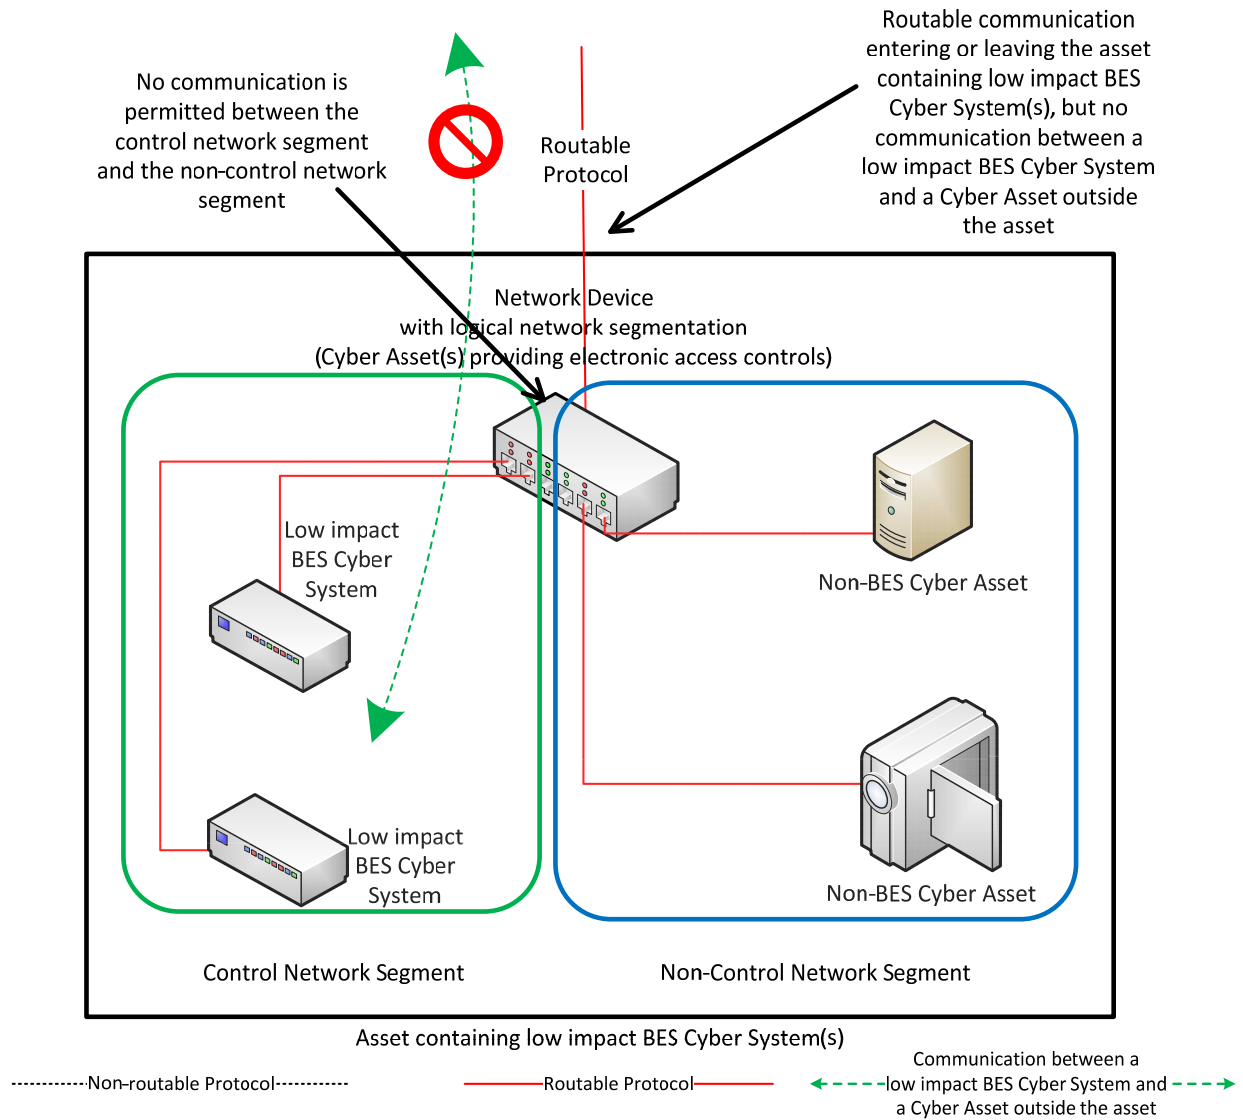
No communication is permitted between the control network segment and the non-control network segment

Routable Protocol

Routable communication entering or leaving the asset containing low impact BES Cyber System(s), but no communication between a low impact BES Cyber System and a Cyber Asset outside the asset

Network Device with logical network segmentation (Cyber Asset(s) providing electronic access controls)

Low impact BES Cyber System

Non-BES Cyber Asset

Low impact BES Cyber System

Non-BES Cyber Asset

Control Network Segment

Non-Control Network Segment

Asset containing low impact BES Cyber System(s)

Non-routable Protocol

Routable Protocol

Communication between a low impact BES Cyber System and a Cyber Asset outside the asset